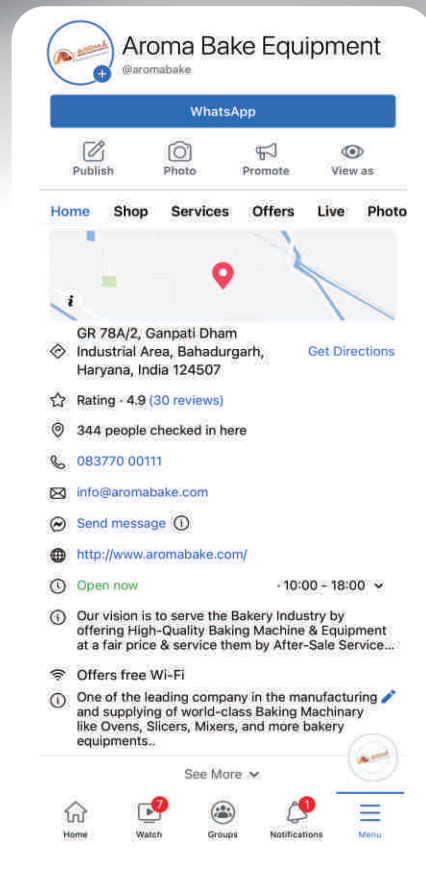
Aroma Bake Equipment
@aromabake

WhatsApp

Publish
Photo
Promote
View as

Home Shop Services Offers Live Photo

i

GR 78A/2, Ganpati Dham Industrial Area, Bahadurgarh, Haryana, India 124507
Get Directions

Rating · 4.9 (30 reviews)

344 people checked in here

083770 00111

info@aromabake.com

Send message

http://www.aromabake.com/

Open now · 10:00 - 18:00

Our vision is to serve the Bakery Industry by offering High-Quality Baking Machine & Equipment at a fair price & service them by After-Sale Service...

Offers free Wi-Fi

One of the leading company in the manufacturing and supplying of world-class Baking Machinary like Ovens, Slicers, Mixers, and more bakery equipments..

See More

Home
7
Watch
Groups
1
Notifications
Menu